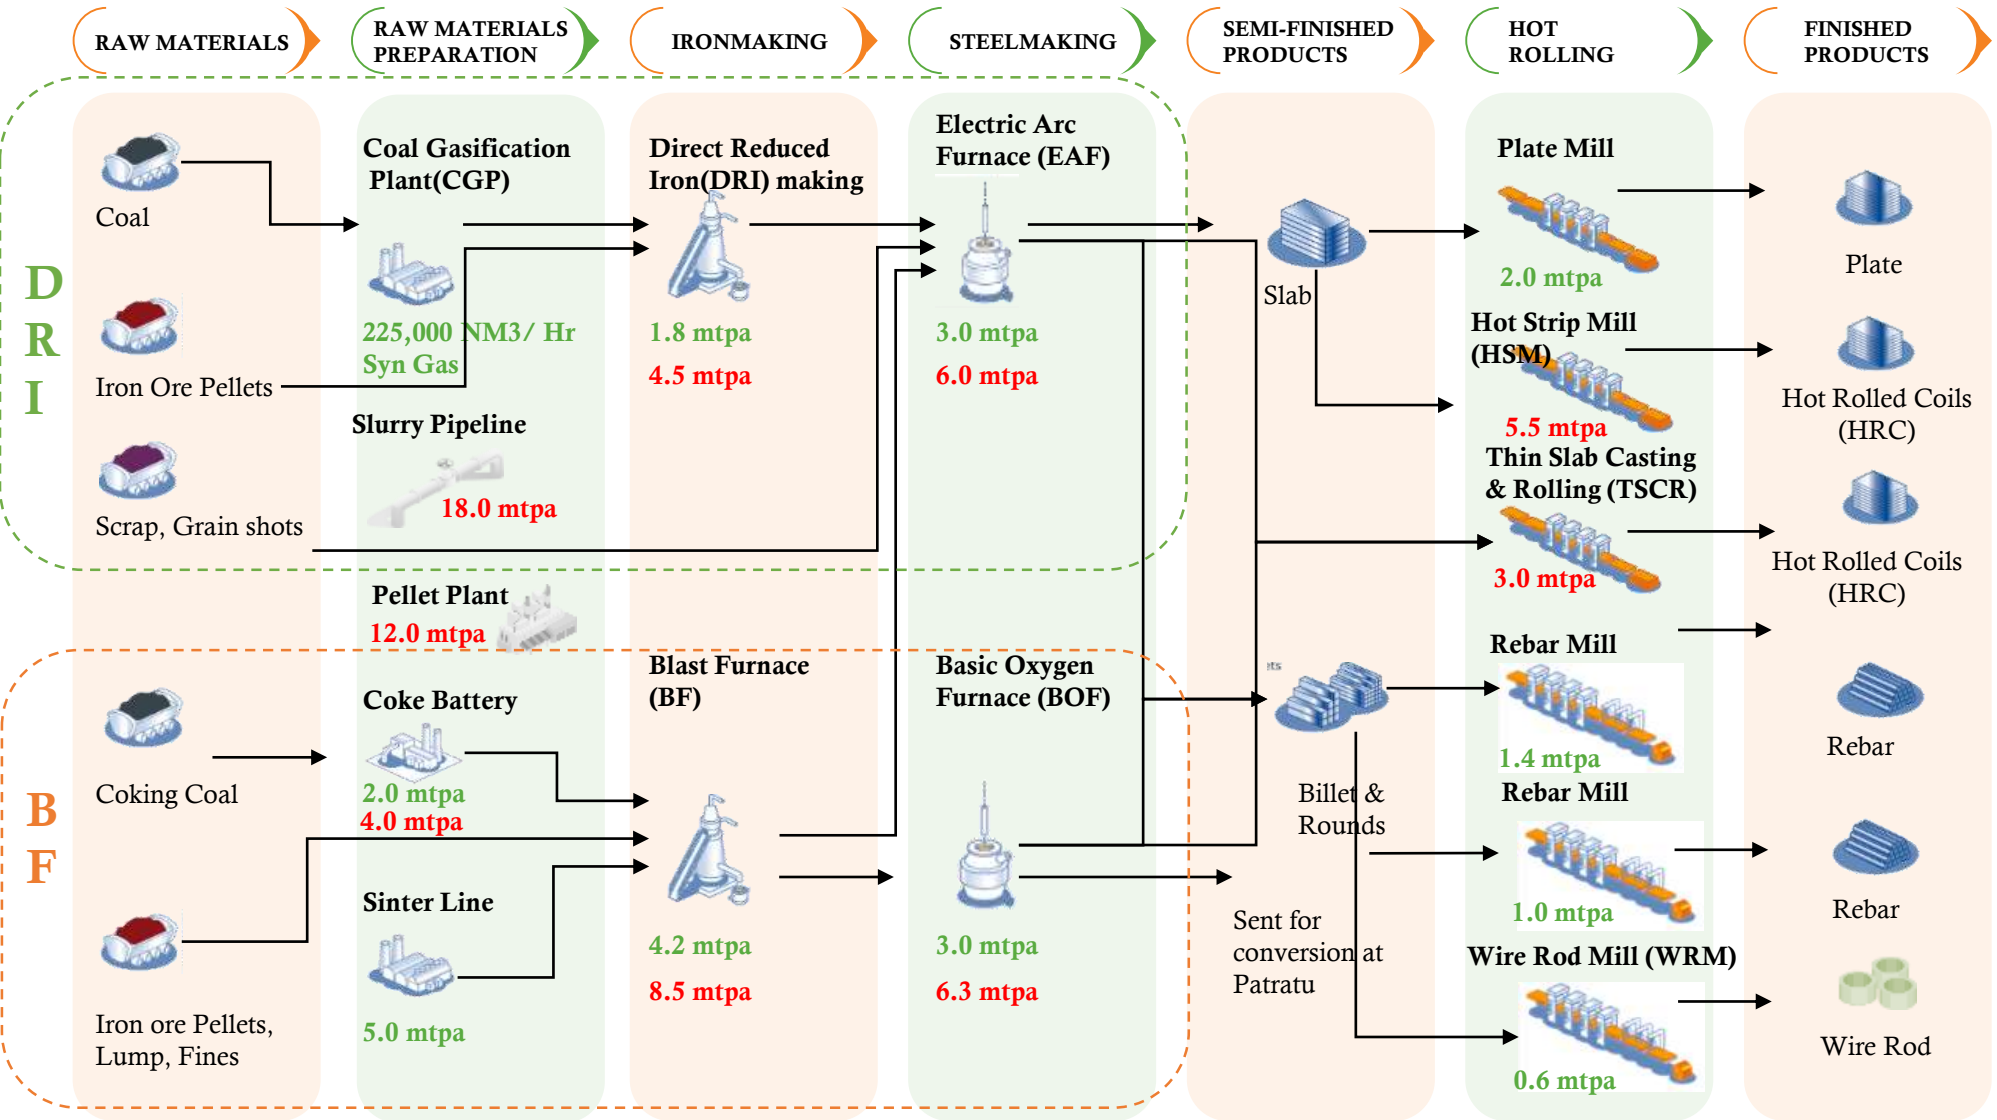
RAW MATERIALS

RAW MATERIALS PREPARATION

IRONMAKING

STEELMAKING

SEMI-FINISHED PRODUCTS

HOT ROLLING

FINISHED PRODUCTS

D R I

Coal

Iron Ore Pellets

Scrap, Grain shots

Coal Gasification Plant(CGP)

225,000 NM3/ Hr Syn Gas

Slurry Pipeline

18.0 mtpa

Direct Reduced Iron(DRI) making

1.8 mtpa

4.5 mtpa

Electric Arc Furnace (EAF)

3.0 mtpa

6.0 mtpa

Slab

Plate Mill

2.0 mtpa

Hot Strip Mill (HSM)

5.5 mtpa

Thin Slab Casting & Rolling (TSCR)

3.0 mtpa

Plate

Hot Rolled Coils (HRC)

Hot Rolled Coils (HRC)

Pellet Plant

12.0 mtpa

B F

Coking Coal

Iron ore Pellets, Lump, Fines

Coke Battery

2.0 mtpa

4.0 mtpa

Sinter Line

5.0 mtpa

Blast Furnace (BF)

4.2 mtpa

8.5 mtpa

Basic Oxygen Furnace (BOF)

3.0 mtpa

6.3 mtpa

Billet & Rounds

Sent for conversion at Patratu

Rebar Mill

1.4 mtpa

Rebar Mill

1.0 mtpa

Wire Rod Mill (WRM)

0.6 mtpa

Rebar

Rebar

Wire Rod